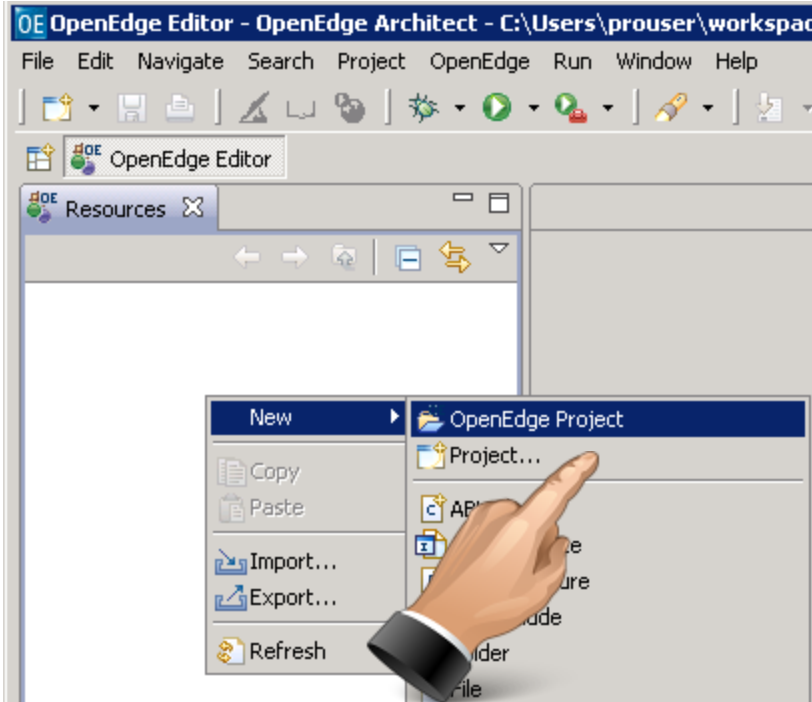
OE OpenEdge Editor - OpenEdge Architect - C:\Users\prouser\workspac

File Edit Navigate Search Project OpenEdge Run Window Help

OpenEdge Editor

Resources

New

Copy
Paste

Import...
Export...

Refresh

OpenEdge Project
Project...
ABL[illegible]
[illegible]e
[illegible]ure
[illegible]ude
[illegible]lder
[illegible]ile